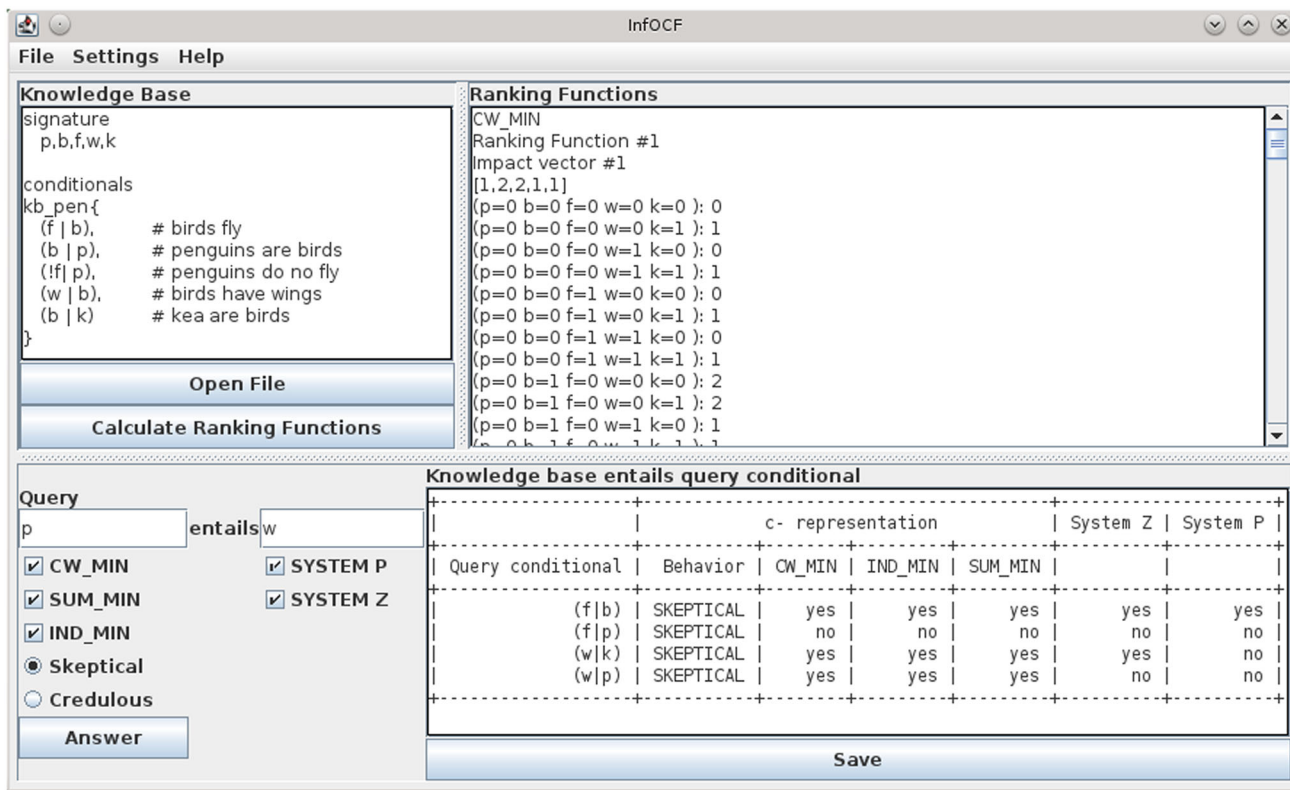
InfOCF

File Settings Help

Knowledge Base

signature
p,b,f,w,k

conditionals
kb_pen{
(f | b), # birds fly
(b | p), # penguins are birds
(!f| p), # penguins do no fly
(w | b), # birds have wings
(b | k) # kea are birds
}

Open File

Calculate Ranking Functions

Ranking Functions

CW_MIN
Ranking Function #1
Impact vector #1
[1,2,2,1,1]
(p=0 b=0 f=0 w=0 k=0 ): 0
(p=0 b=0 f=0 w=0 k=1 ): 1
(p=0 b=0 f=0 w=1 k=0 ): 0
(p=0 b=0 f=0 w=1 k=1 ): 1
(p=0 b=0 f=1 w=0 k=0 ): 0
(p=0 b=0 f=1 w=0 k=1 ): 1
(p=0 b=0 f=1 w=1 k=0 ): 0
(p=0 b=0 f=1 w=1 k=1 ): 1
(p=0 b=1 f=0 w=0 k=0 ): 2
(p=0 b=1 f=0 w=0 k=1 ): 2
(p=0 b=1 f=0 w=1 k=0 ): 1
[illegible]

Query

p entails w

CW_MIN SYSTEM P
SUM_MIN SYSTEM Z
IND_MIN
Skeptical
Credulous

Answer

Knowledge base entails query conditional

| | c- representation | | | System Z | System P |
|---|---|---|---|---|---|---|
| Query conditional | Behavior | CW_MIN | IND_MIN | SUM_MIN | | |
| (f\|b) | SKEPTICAL | yes | yes | yes | yes | yes |
| (f\|p) | SKEPTICAL | no | no | no | no | no |
| (w\|k) | SKEPTICAL | yes | yes | yes | yes | no |
| (w\|p) | SKEPTICAL | yes | yes | yes | no | no |

Save